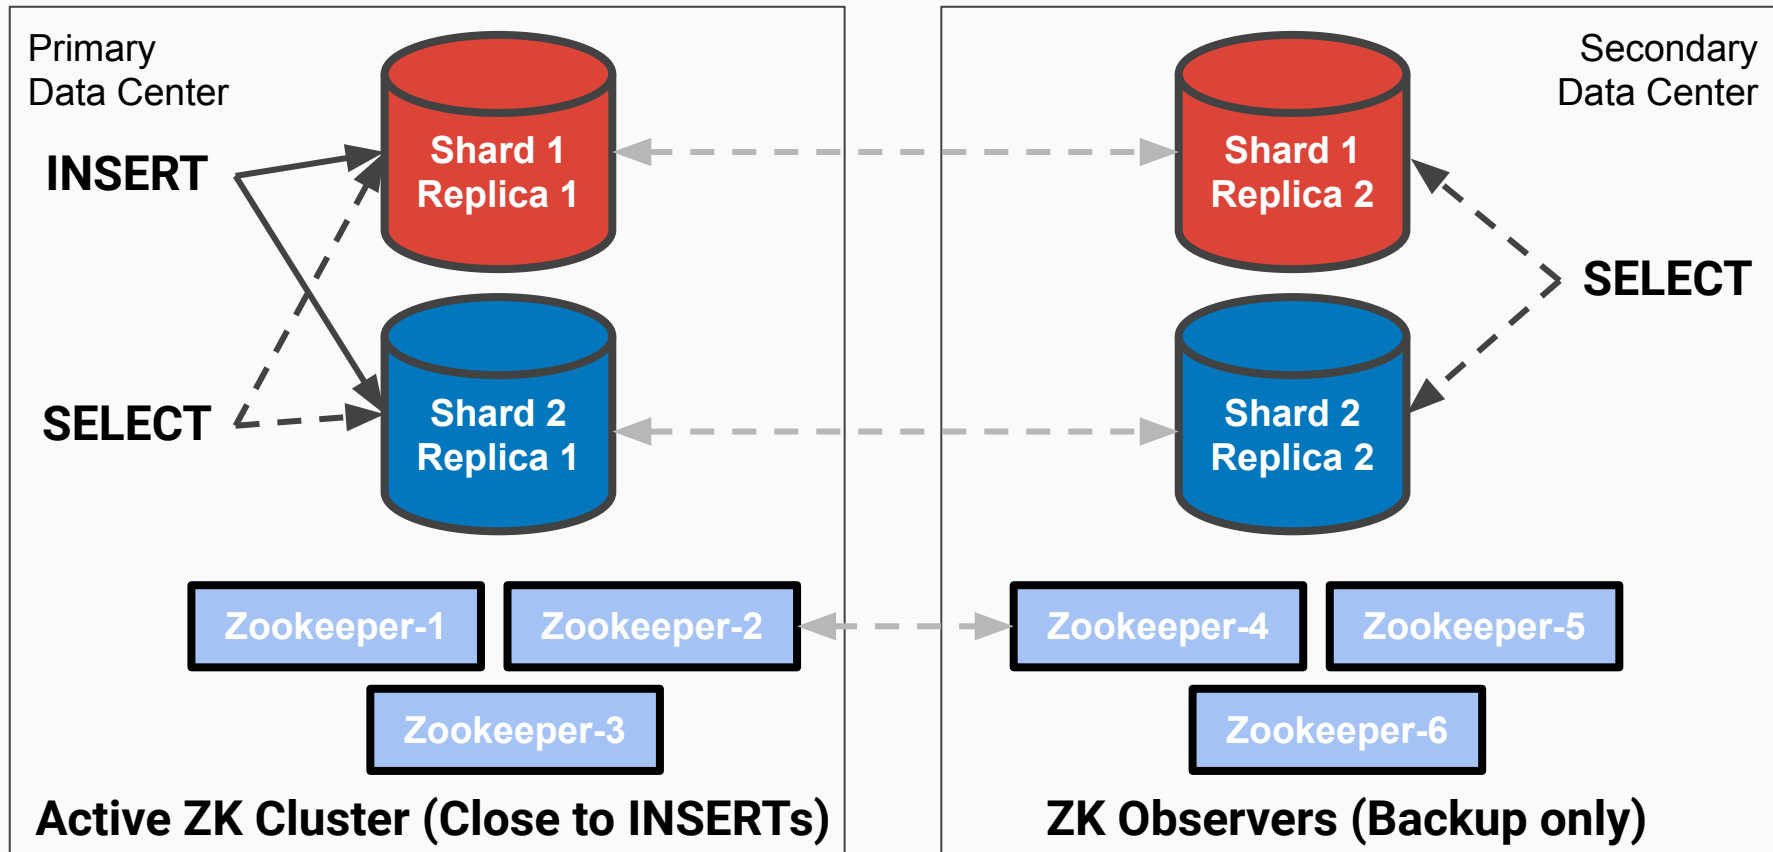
Primary
Data Center

INSERT

Shard 1
Replica 1

SELECT

Shard 2
Replica 1

Zookeeper-1

Zookeeper-2

Zookeeper-3

Active ZK Cluster (Close to INSERTs)

Secondary
Data Center

Shard 1
Replica 2

SELECT

Shard 2
Replica 2

Zookeeper-4

Zookeeper-5

Zookeeper-6

ZK Observers (Backup only)